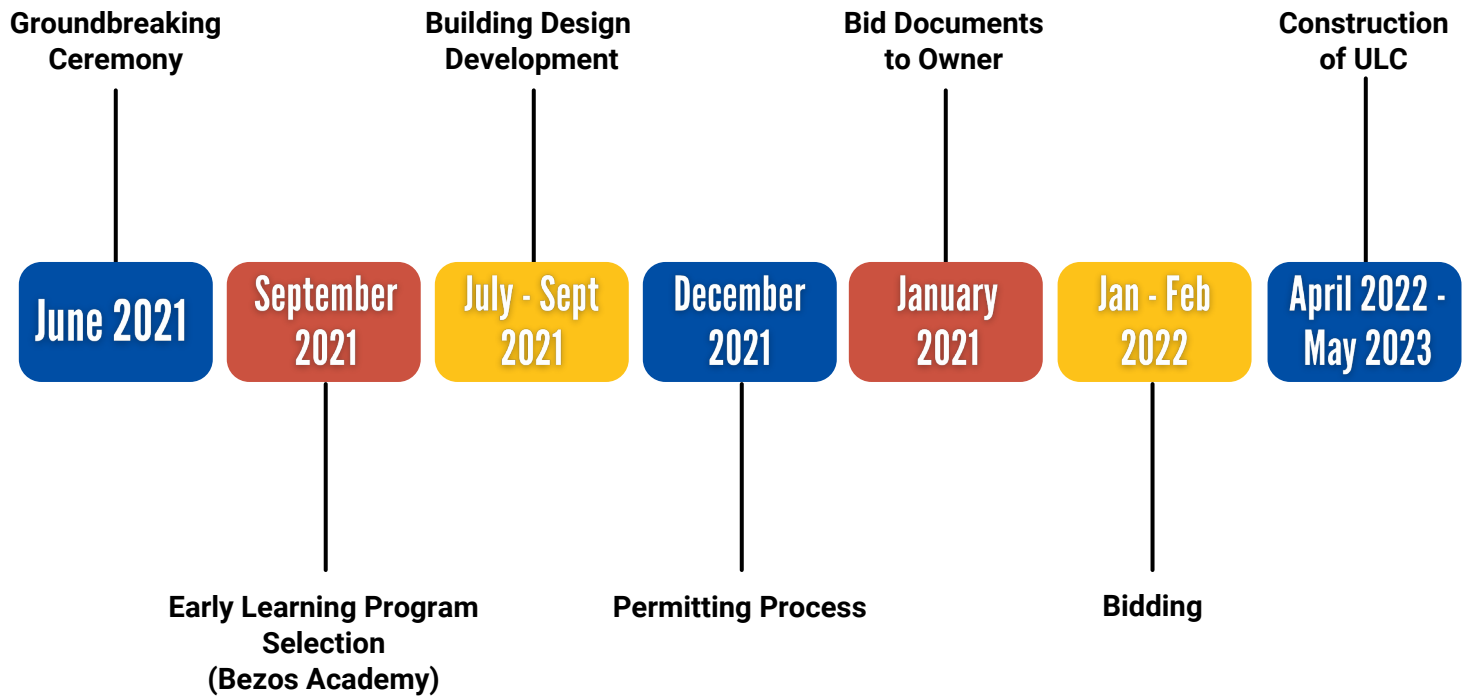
Groundbreaking Ceremony

June 2021

September 2021

Early Learning Program Selection (Bezos Academy)

Building Design Development

July - Sept 2021

December 2021

Permitting Process

Bid Documents to Owner

January 2021

Jan - Feb 2022

Bidding

Construction of ULC

April 2022 - May 2023